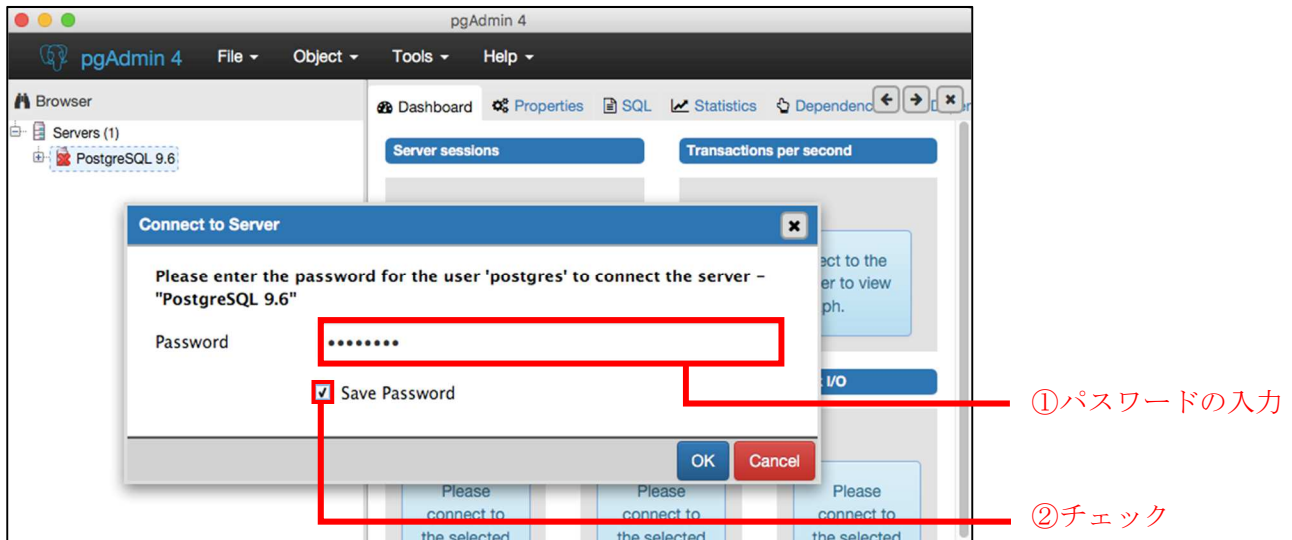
pgAdmin 4

pgAdmin 4 File Object Tools Help

Browser

Servers (1)

PostgreSQL 9.6

Dashboard Properties SQL Statistics Dependenc

Server sessions

Transactions per second

Connect to Server

Please enter the password for the user 'postgres' to connect the server - "PostgreSQL 9.6"

Password ••••••••

Save Password

OK Cancel

ect to the er to view ph.

I/O

Please connect to the selected

Please connect to the selected

Please connect to the selected

①パスワードの入力

②チェック